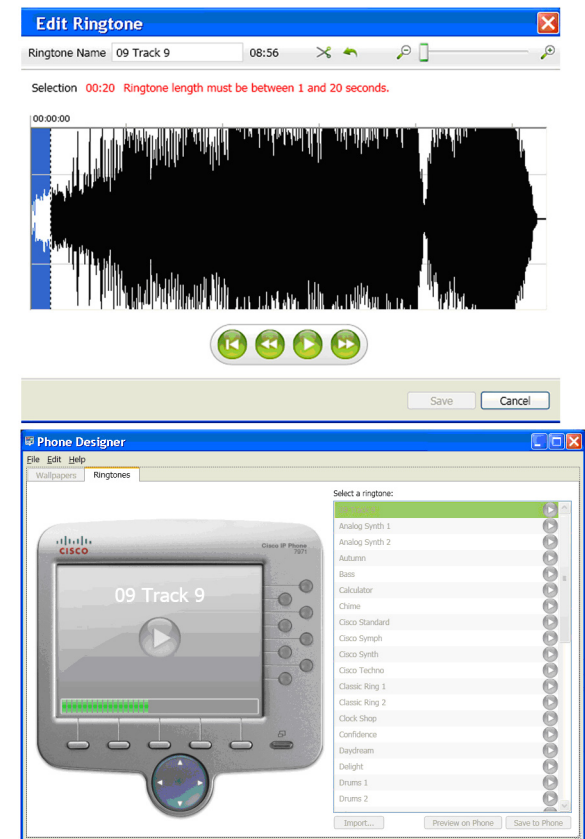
Edit Ringtone

Ringtone Name 09 Track 9 08:56

Selection 00:20 Ringtone length must be between 1 and 20 seconds.

00:00:00

Save Cancel

Phone Designer

File Edit Help

Wallpapers Ringtones

Cisco IP Phone 7971

CISCO

09 Track 9

Select a ringtone:

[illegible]

Analog Synth 1

Analog Synth 2

Autumn

Bass

Calculator

Chime

Cisco Standard

Cisco Symph

Cisco Synth

Cisco Techno

Classic Ring 1

Classic Ring 2

Clock Shop

Confidence

Daydream

Delight

Drums 1

Drums 2

Import... Preview on Phone Save to Phone